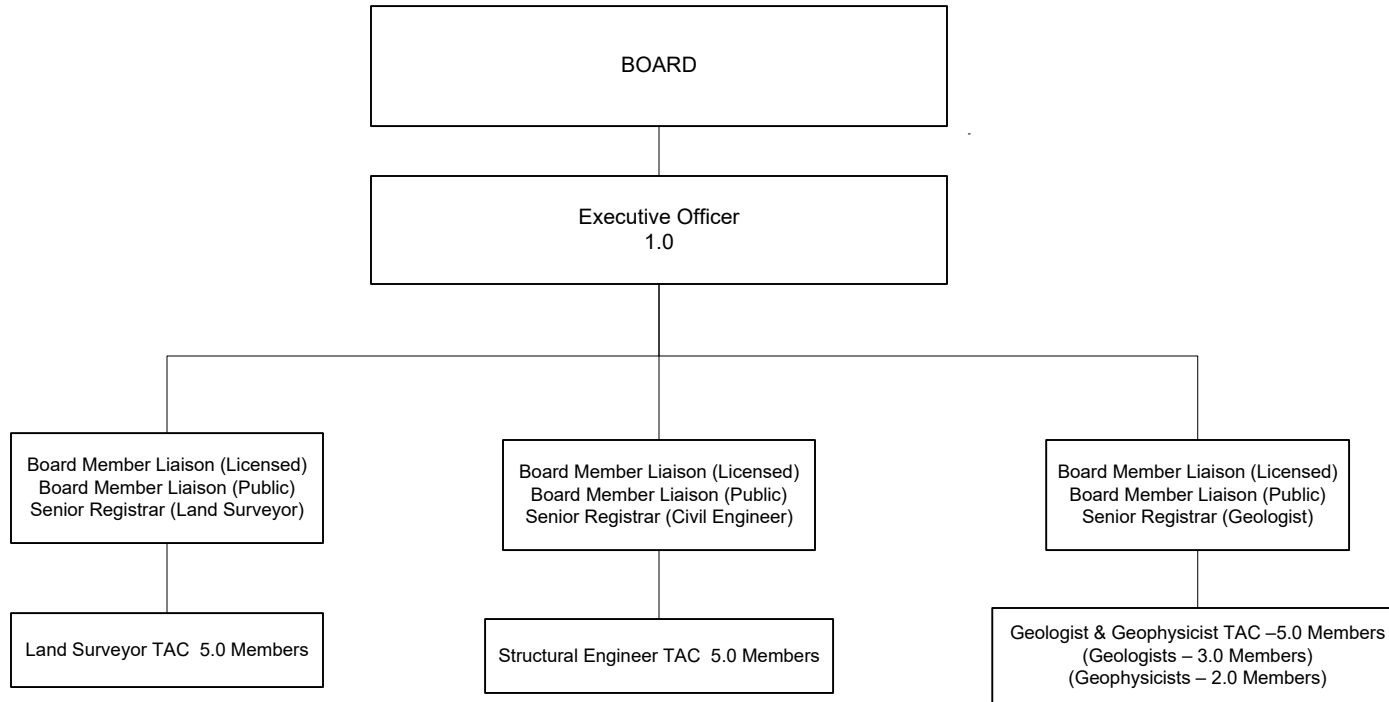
BOARD

Executive Officer
1.0

Board Member Liaison (Licensed)
Board Member Liaison (Public)
Senior Registrar (Land Surveyor)

Board Member Liaison (Licensed)
Board Member Liaison (Public)
Senior Registrar (Civil Engineer)

Board Member Liaison (Licensed)
Board Member Liaison (Public)
Senior Registrar (Geologist)

Land Surveyor TAC 5.0 Members

Structural Engineer TAC 5.0 Members

Geologist & Geophysicist TAC –5.0 Members
(Geologists – 3.0 Members)
(Geophysicists – 2.0 Members)